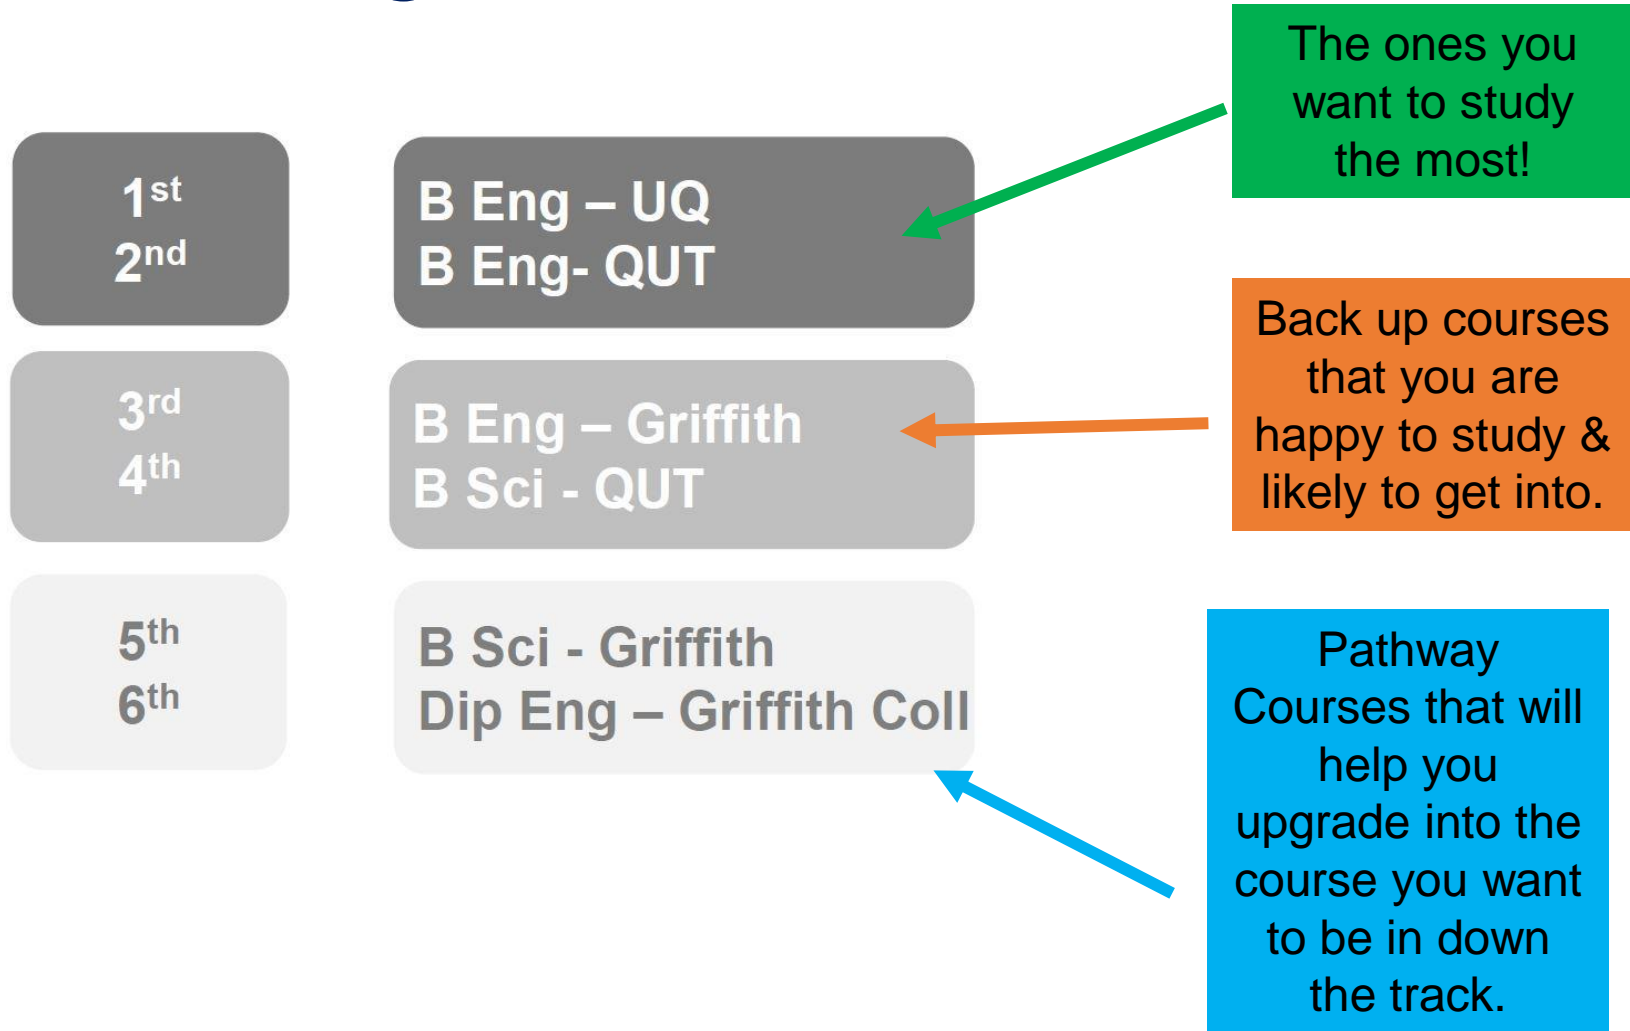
1st
2nd

B Eng – UQ
B Eng- QUT

The ones you want to study the most!

3rd
4th

B Eng – Griffith
B Sci - QUT

Back up courses that you are happy to study & likely to get into.

5th
6th

B Sci - Griffith
Dip Eng – Griffith Coll

Pathway Courses that will help you upgrade into the course you want to be in down the track.